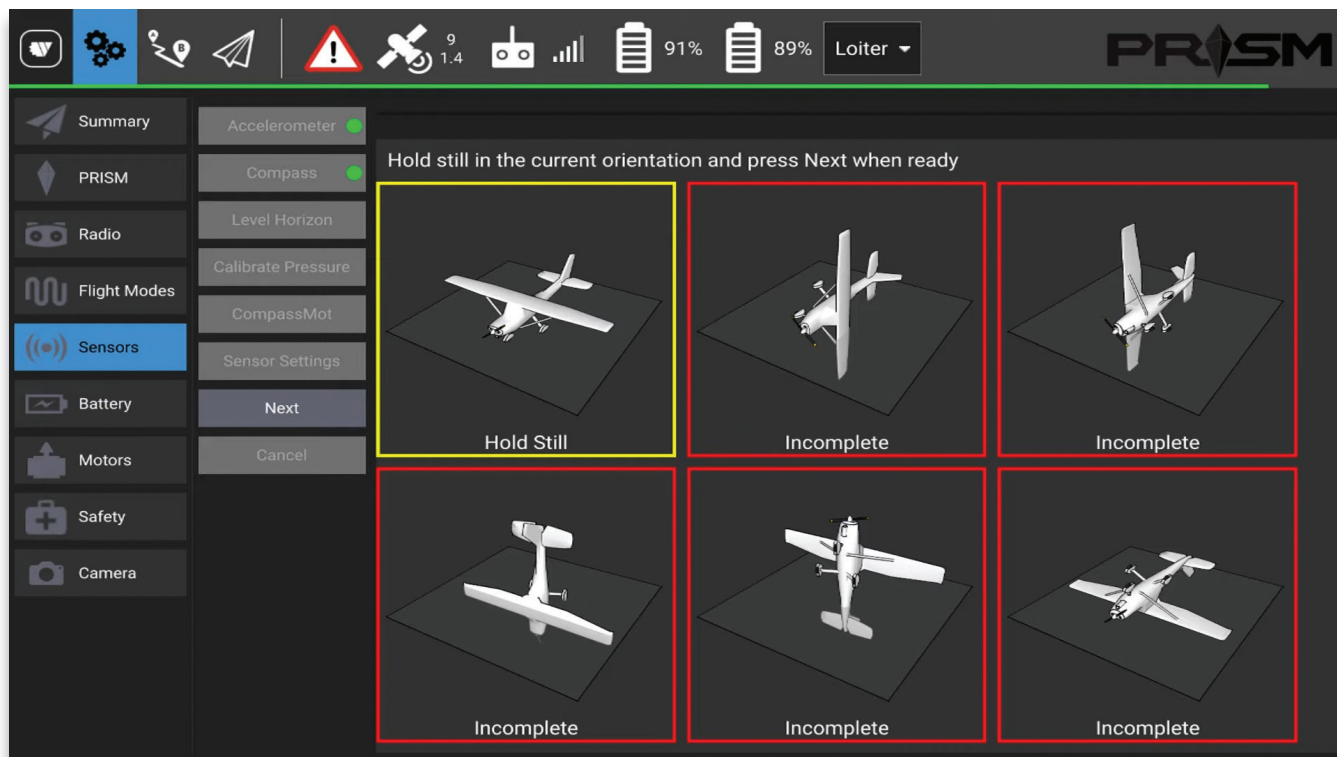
9
1.4

91%

89%

Loiter

PRISM

Summary

PRISM

Radio

Flight Modes

Sensors

Battery

Motors

Safety

Camera

Accelerometer

Compass

Level Horizon

Calibrate Pressure

CompassMot

Sensor Settings

Next

Cancel

Hold still in the current orientation and press Next when ready

Hold Still

Incomplete

Incomplete

Incomplete

Incomplete

Incomplete